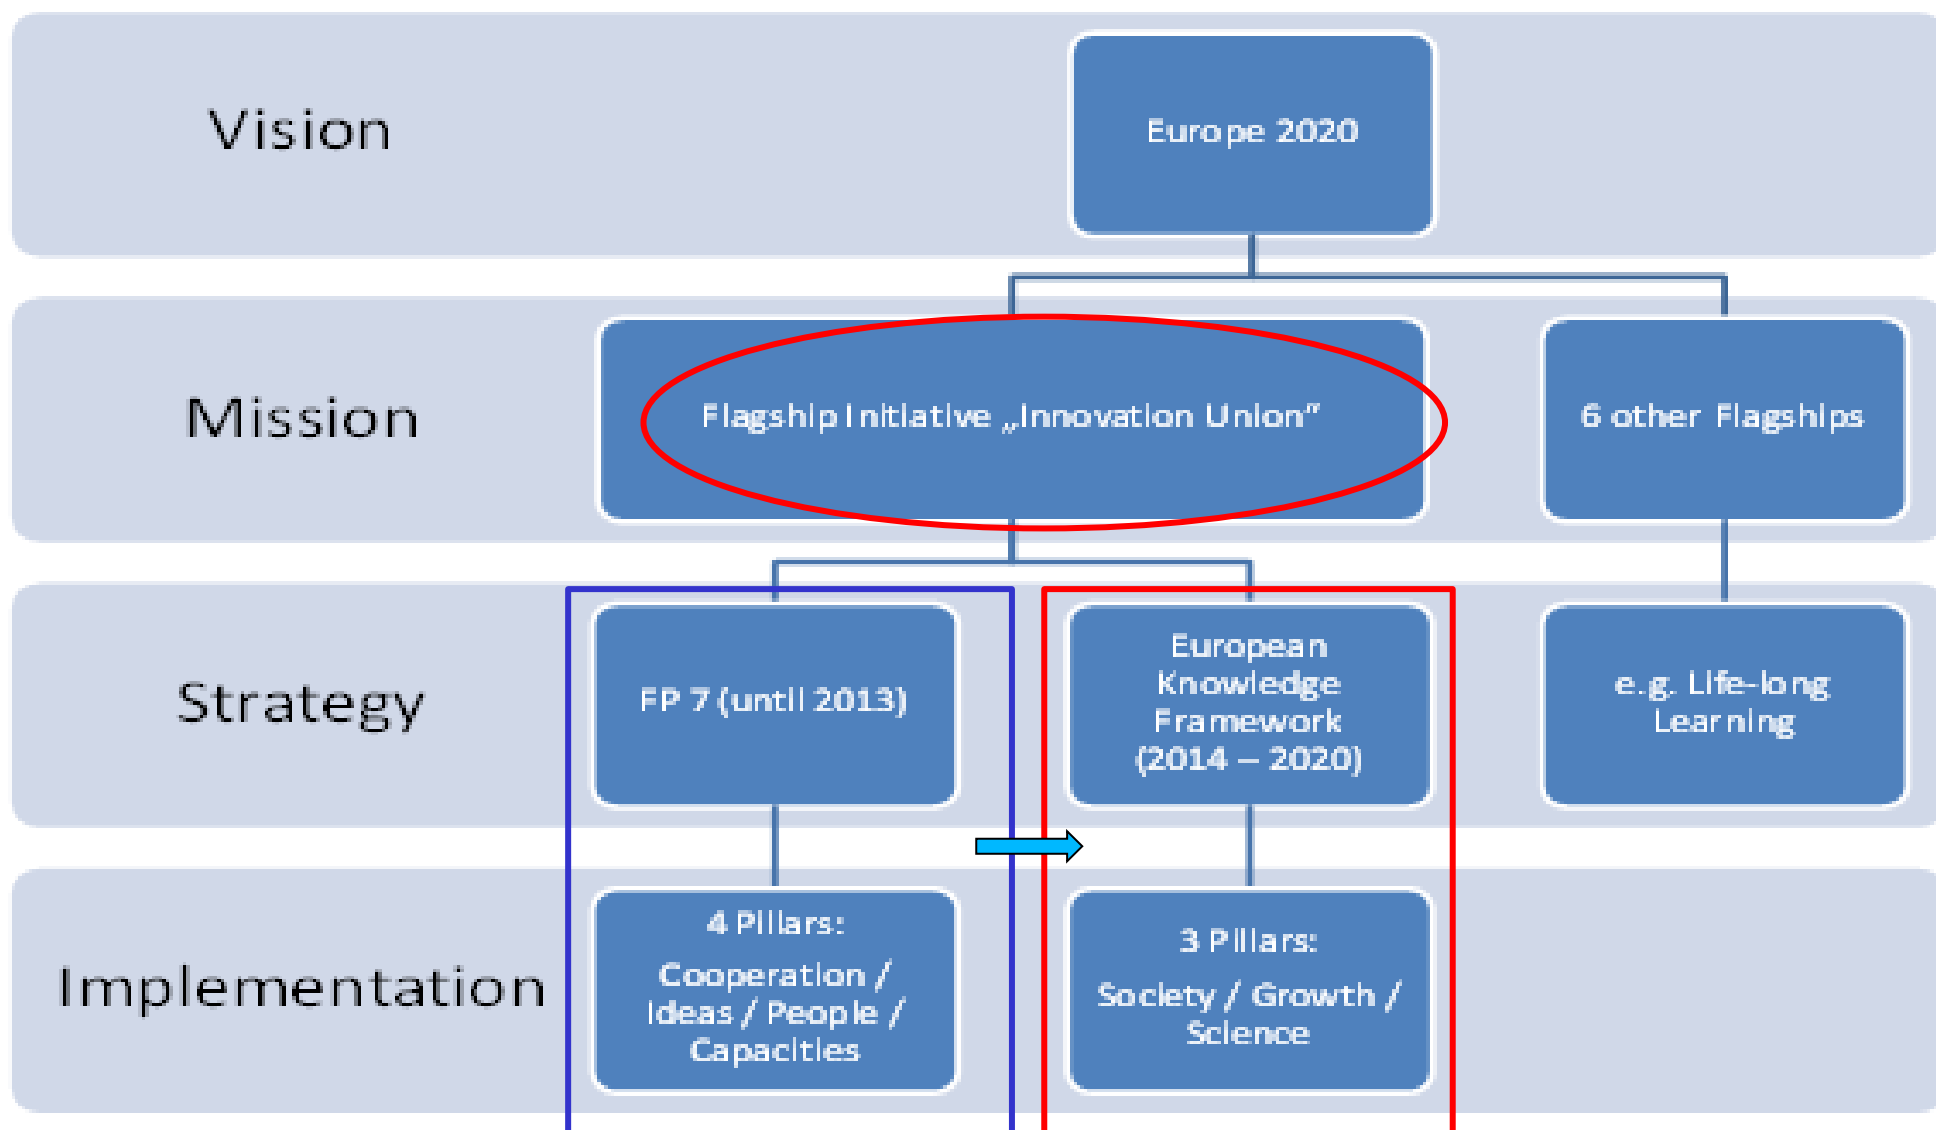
Vision

Europe 2020

Mission

Flagship Initiative „Innovation Union"

6 other Flagships

Strategy

FP 7 (until 2013)

European Knowledge Framework (2014 – 2020)

e.g. Life-long Learning

Implementation

4 Pillars:
Cooperation / Ideas / People / Capacities

3 Pillars:
Society / Growth / Science